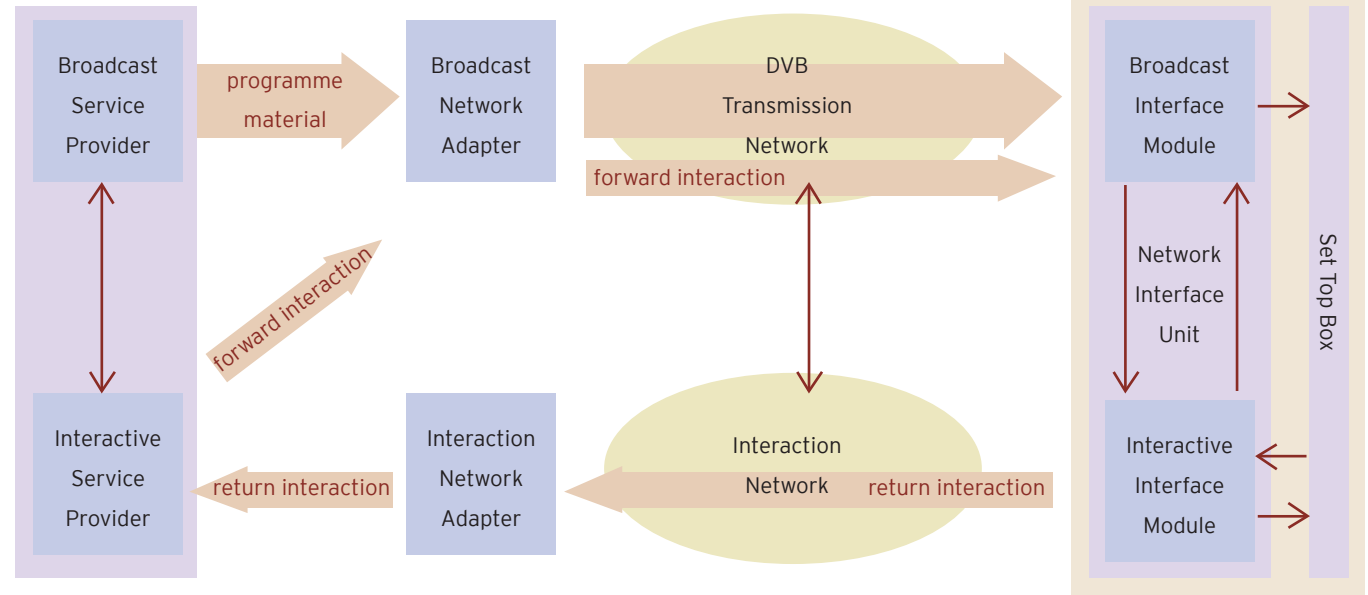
Broadcast Service Provider

programme material

Broadcast Network Adapter

DVB Transmission Network

forward interaction

Broadcast Interface Module

Network Interface Unit

Set Top Box

forward interaction

Interactive Service Provider

return interaction

Interaction Network Adapter

Interaction Network

return interaction

Interactive Interface Module